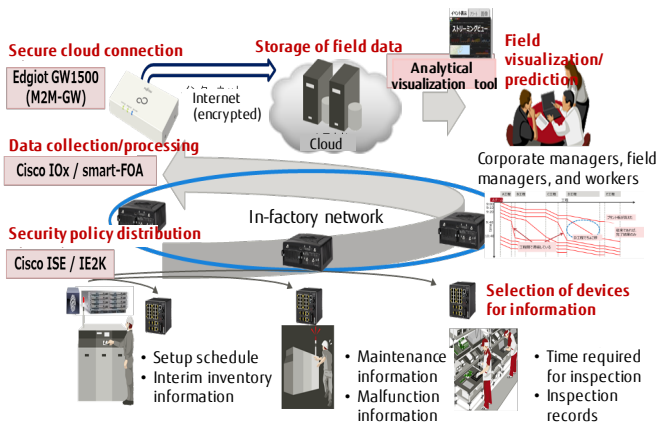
Secure cloud connection

Edgiot GW1500 (M2M-GW)

Storage of field data

Internet (encrypted)

Cloud

Analytical visualization tool

Field visualization/ prediction

Data collection/processing

Cisco IOx / smart-FOA

Corporate managers, field managers, and workers

In-factory network

Security policy distribution

Cisco ISE / IE2K

Selection of devices for information

• Setup schedule
• Interim inventory information

• Maintenance information
• Malfunction information

• Time required for inspection
• Inspection records